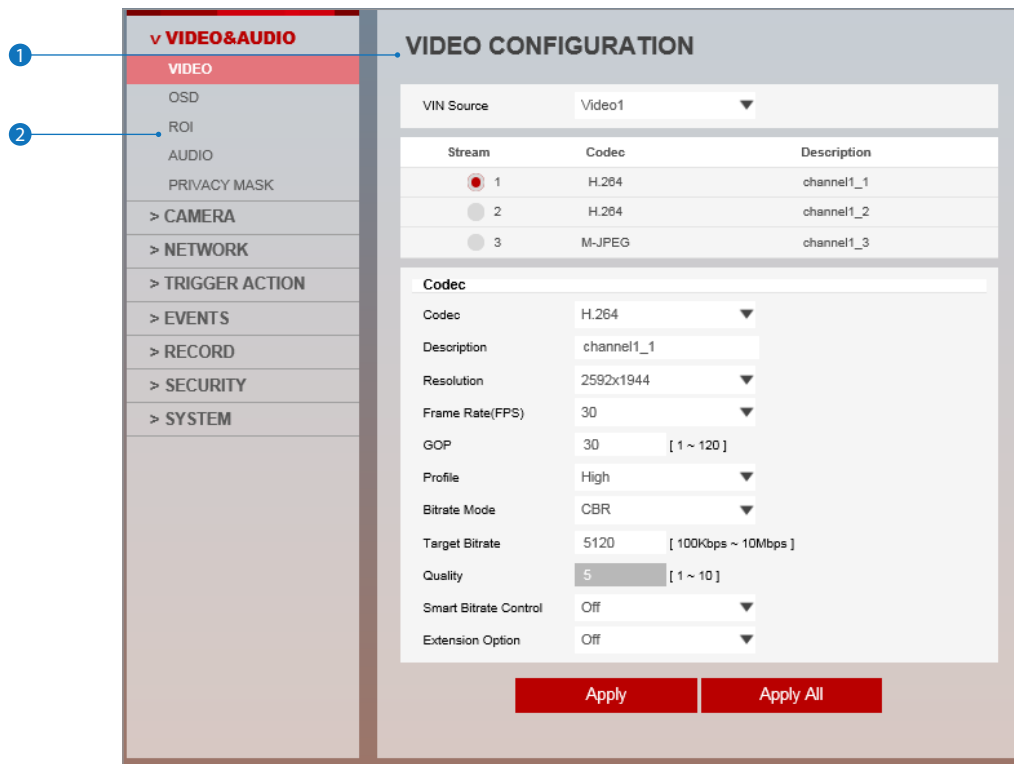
1

2

v VIDEO&AUDIO
VIDEO
OSD
ROI
AUDIO
PRIVACY MASK
> CAMERA
> NETWORK
> TRIGGER ACTION
> EVENTS
> RECORD
> SECURITY
> SYSTEM

VIDEO CONFIGURATION

VIN Source Video1

| Stream | Codec | Description |
|---|---|---|
| 1 | H.264 | channel1_1 |
| 2 | H.264 | channel1_2 |
| 3 | M-JPEG | channel1_3 |

Codec

Codec H.264
Description channel1_1
Resolution 2592x1944
Frame Rate(FPS) 30
GOP 30 [ 1 ~ 120 ]
Profile High
Bitrate Mode CBR
Target Bitrate 5120 [ 100Kbps ~ 10Mbps ]
Quality 5 [ 1 ~ 10 ]
Smart Bitrate Control Off
Extension Option Off

Apply Apply All